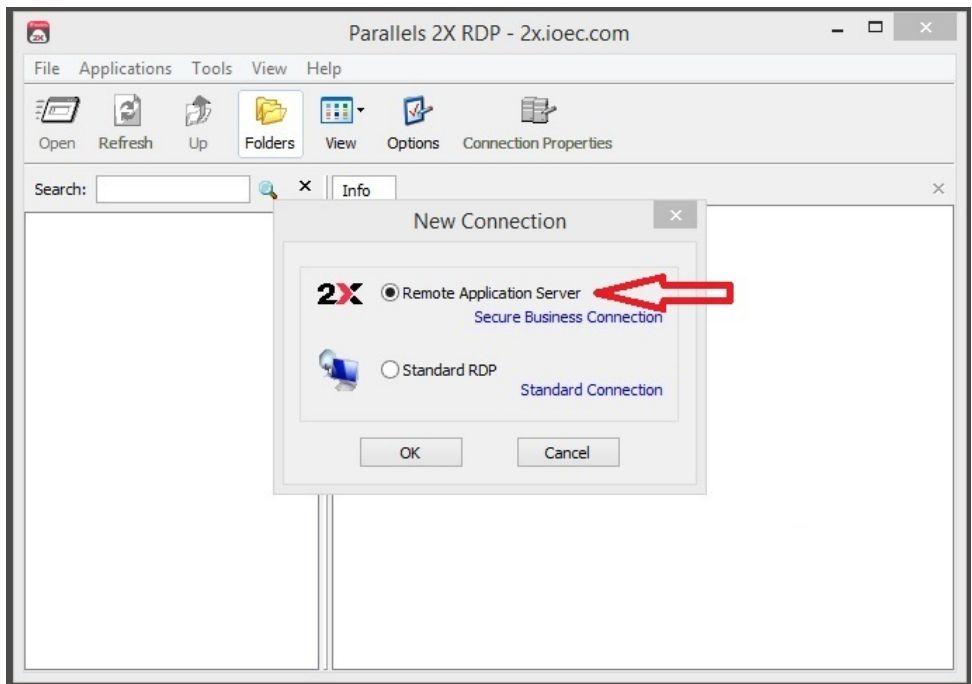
Parallels 2X RDP - 2x.ioec.com

File Applications Tools View Help

Open Refresh Up Folders View Options Connection Properties

Search: ×

Info

New Connection

2X Remote Application Server
Secure Business Connection

Standard RDP
Standard Connection

OK Cancel